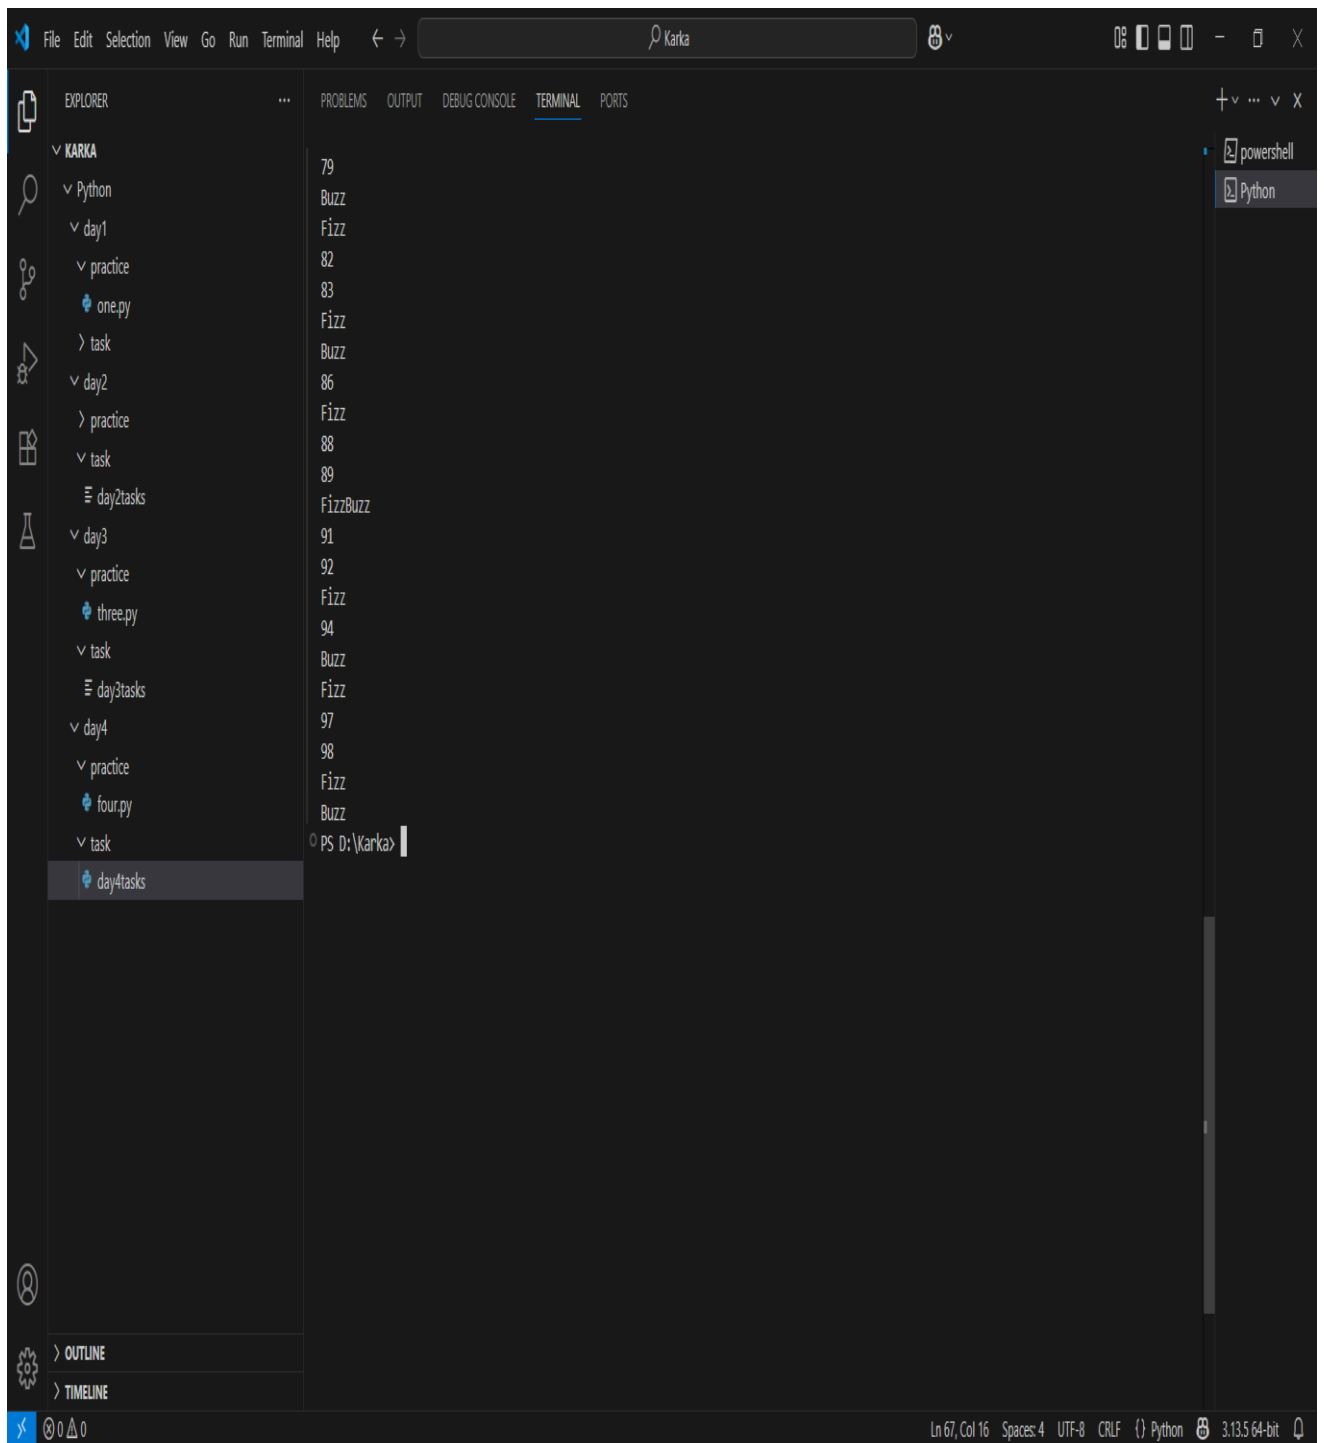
File Edit Selection View Go Run Terminal Help

Karka

EXPLORER ...

KARKA
Python
day1
practice
one.py
task
day2
practice
task
day2tasks
day3
practice
three.py
task
day3tasks
day4
practice
four.py
task
day4tasks

OUTLINE
TIMELINE

PROBLEMS OUTPUT DEBUG CONSOLE TERMINAL PORTS

79
Buzz
Fizz
82
83
Fizz
Buzz
86
Fizz
88
89
FizzBuzz
91
92
Fizz
94
Buzz
Fizz
97
98
Fizz
Buzz
PS D:\Karka>

powershell
Python

⊗ 0 ⚠ 0

Ln 67, Col 16 Spaces: 4 UTF-8 CRLF {} Python 3.13.5 64-bit